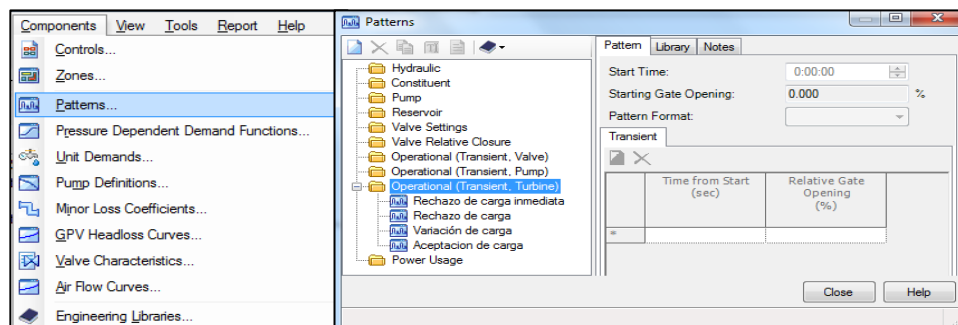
Components View Tools Report Help

Controls...
Zones...
Patterns...
Pressure Dependent Demand Functions...
Unit Demands...
Pump Definitions...
Minor Loss Coefficients...
GPV Headloss Curves...
Valve Characteristics...
Air Flow Curves...
Engineering Libraries...

Patterns

Hydraulic
Constituent
Pump
Reservoir
Valve Settings
Valve Relative Closure
Operational (Transient, Valve)
Operational (Transient, Pump)
Operational (Transient, Turbine)
Rechazo de carga inmediata
Rechazo de carga
Variación de carga
Aceptacion de carga
Power Usage

Pattern Library Notes

Start Time: 0:00:00
Starting Gate Opening: 0.000 %
Pattern Format:

Transient

| | Time from Start (sec) | Relative Gate Opening (%) |
|---|---|---|
| * | | |

Close Help